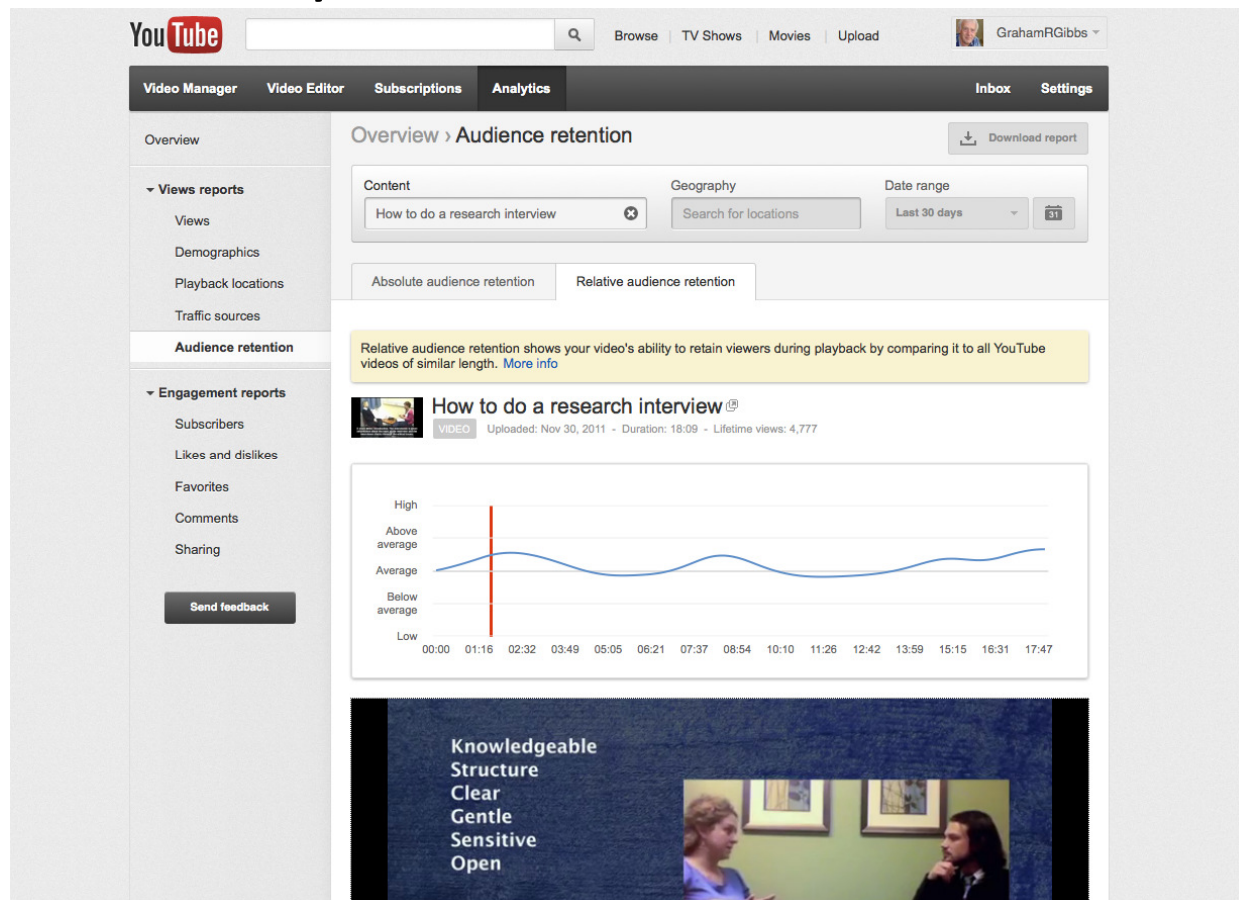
YouTube

Browse | TV Shows | Movies | Upload

GrahamRGibbs

Video Manager Video Editor Subscriptions Analytics Inbox Settings

Overview

▾ Views reports
Views
Demographics
Playback locations
Traffic sources
Audience retention

▾ Engagement reports
Subscribers
Likes and dislikes
Favorites
Comments
Sharing

Send feedback

Overview › Audience retention

Download report

Content
How to do a research interview

Geography
Search for locations

Date range
Last 30 days
31

Absolute audience retention | Relative audience retention

Relative audience retention shows your video's ability to retain viewers during playback by comparing it to all YouTube videos of similar length. More info

How to do a research interview
VIDEO Uploaded: Nov 30, 2011 - Duration: 18:09 - Lifetime views: 4,777

High
Above average
Average
Below average
Low

00:00 01:16 02:32 03:49 05:05 06:21 07:37 08:54 10:10 11:26 12:42 13:59 15:15 16:31 17:47

Knowledgeable
Structure
Clear
Gentle
Sensitive
Open